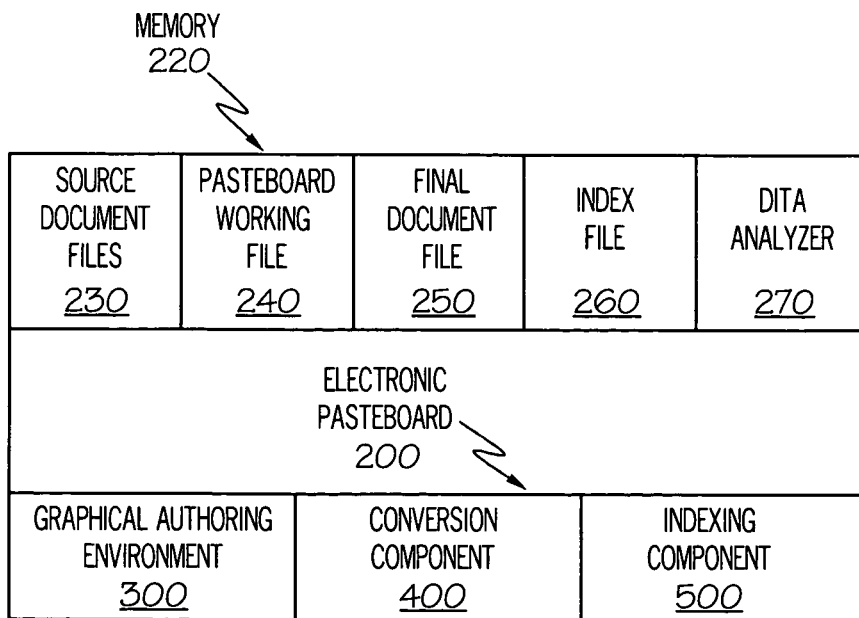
MEMORY
220

| SOURCE DOCUMENT FILES 230 | PASTEBOARD WORKING FILE 240 | FINAL DOCUMENT FILE 250 | INDEX FILE 260 | DITA ANALYZER 270 |
|---|---|---|---|---|

ELECTRONIC PASTEBOARD
200

| GRAPHICAL AUTHORING ENVIRONMENT 300 | CONVERSION COMPONENT 400 | INDEXING COMPONENT 500 |
|---|---|---|